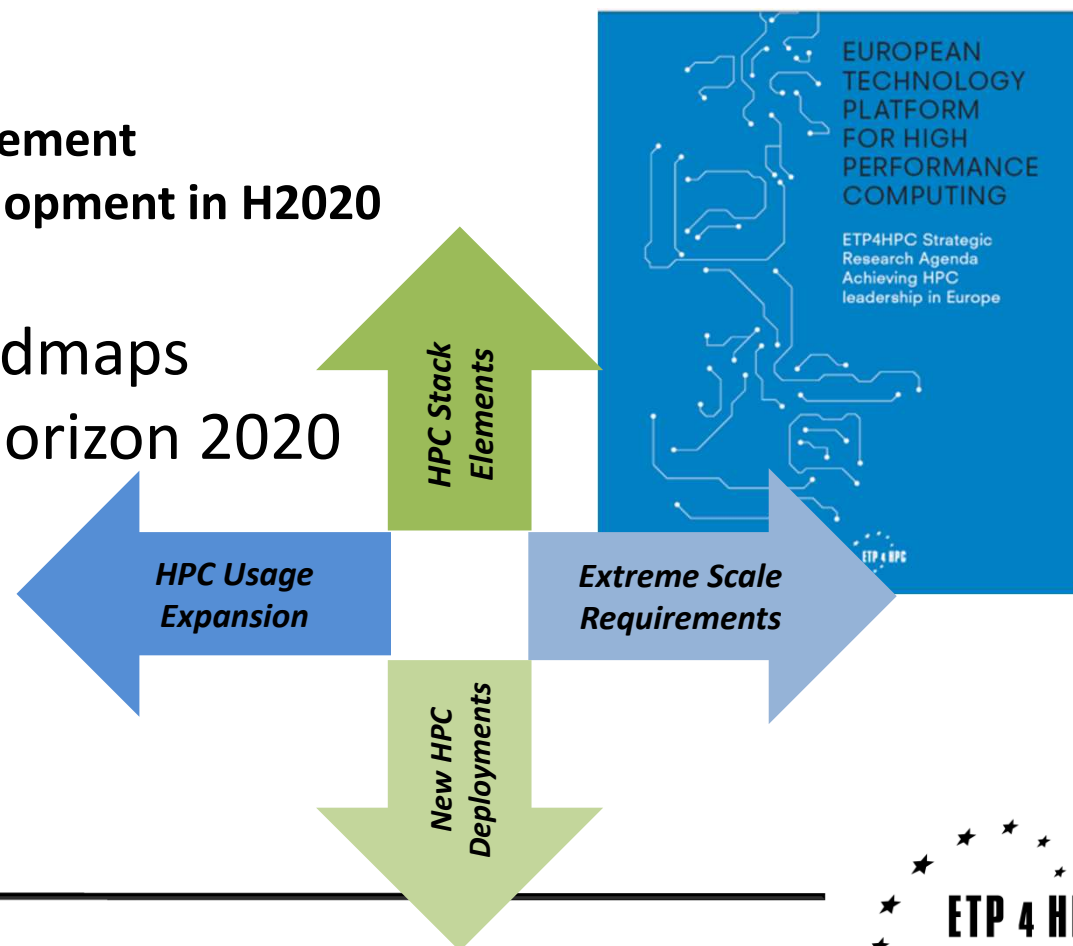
ement
opment in H2020

dmaps
orizon 2020

EUROPEAN TECHNOLOGY PLATFORM FOR HIGH PERFORMANCE COMPUTING

ETP4HPC Strategic Research Agenda Achieving HPC leadership in Europe

ETP4HPC

HPC Stack Elements

HPC Usage Expansion

Extreme Scale Requirements

New HPC Deployments

ETP 4 H